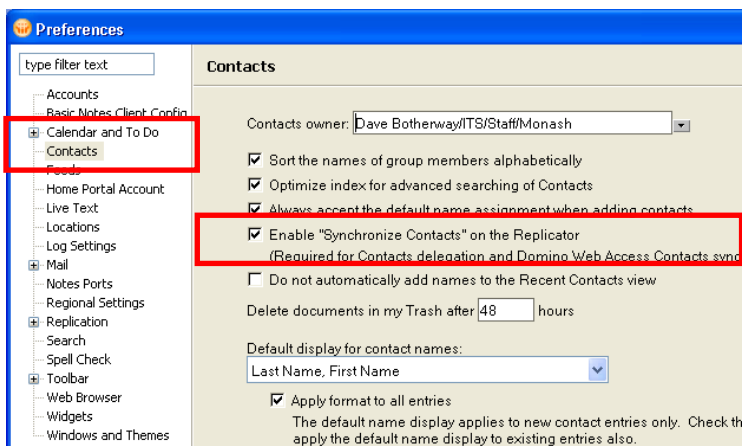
Preferences

type filter text

Accounts
Basic Notes Client Config
Calendar and To Do
Contacts
Feeds
Home Portal Account
Live Text
Locations
Log Settings
Mail
Notes Ports
Regional Settings
Replication
Search
Spell Check
Toolbar
Web Browser
Widgets
Windows and Themes

Contacts

Contacts owner: Dave Botherway/ITS/Staff/Monash

Sort the names of group members alphabetically

Optimize index for advanced searching of Contacts

Always accept the default name assignment when adding contacts

Enable "Synchronize Contacts" on the Replicator
(Required for Contacts delegation and Domino Web Access Contacts sync

Do not automatically add names to the Recent Contacts view

Delete documents in my Trash after 48 hours

Default display for contact names:
Last Name, First Name

Apply format to all entries
The default name display applies to new contact entries only. Check th
apply the default name display to existing entries also.